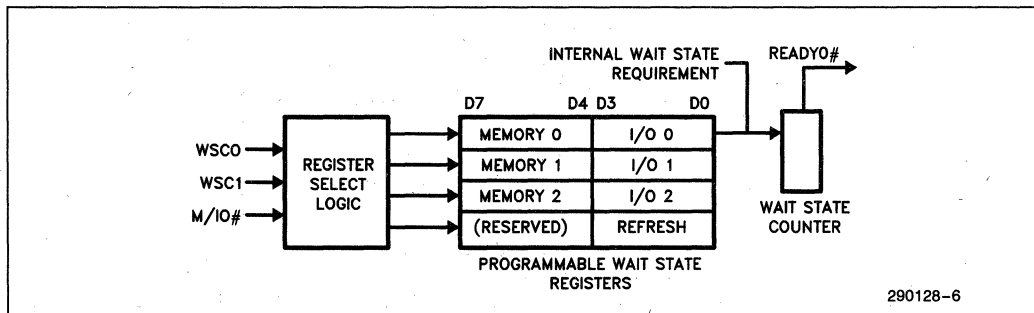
INTERNAL WAIT STATE REQUIREMENT

READY0#

D7 D4 D3 D0

WSC0

WSC1

M/IO#

REGISTER SELECT LOGIC

| MEMORY 0 | I/O 0 |
|---|---|
| MEMORY 1 | I/O 1 |
| MEMORY 2 | I/O 2 |
| (RESERVED) | REFRESH |

PROGRAMMABLE WAIT STATE REGISTERS

WAIT STATE COUNTER

290128–6